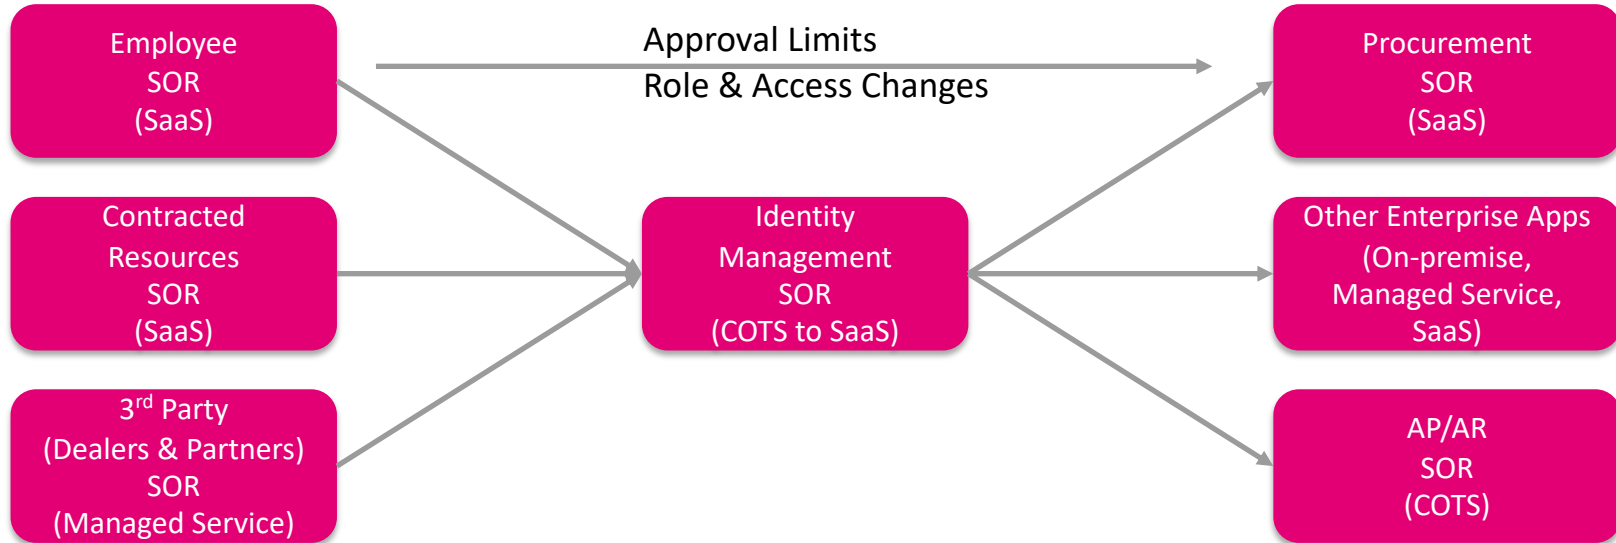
Employee
SOR
(SaaS)

Approval Limits
Role & Access Changes

Procurement
SOR
(SaaS)

Contracted
Resources
SOR
(SaaS)

Identity
Management
SOR
(COTS to SaaS)

Other Enterprise Apps
(On-premise,
Managed Service,
SaaS)

3$^{rd}$ Party
(Dealers & Partners)
SOR
(Managed Service)

AP/AR
SOR
(COTS)